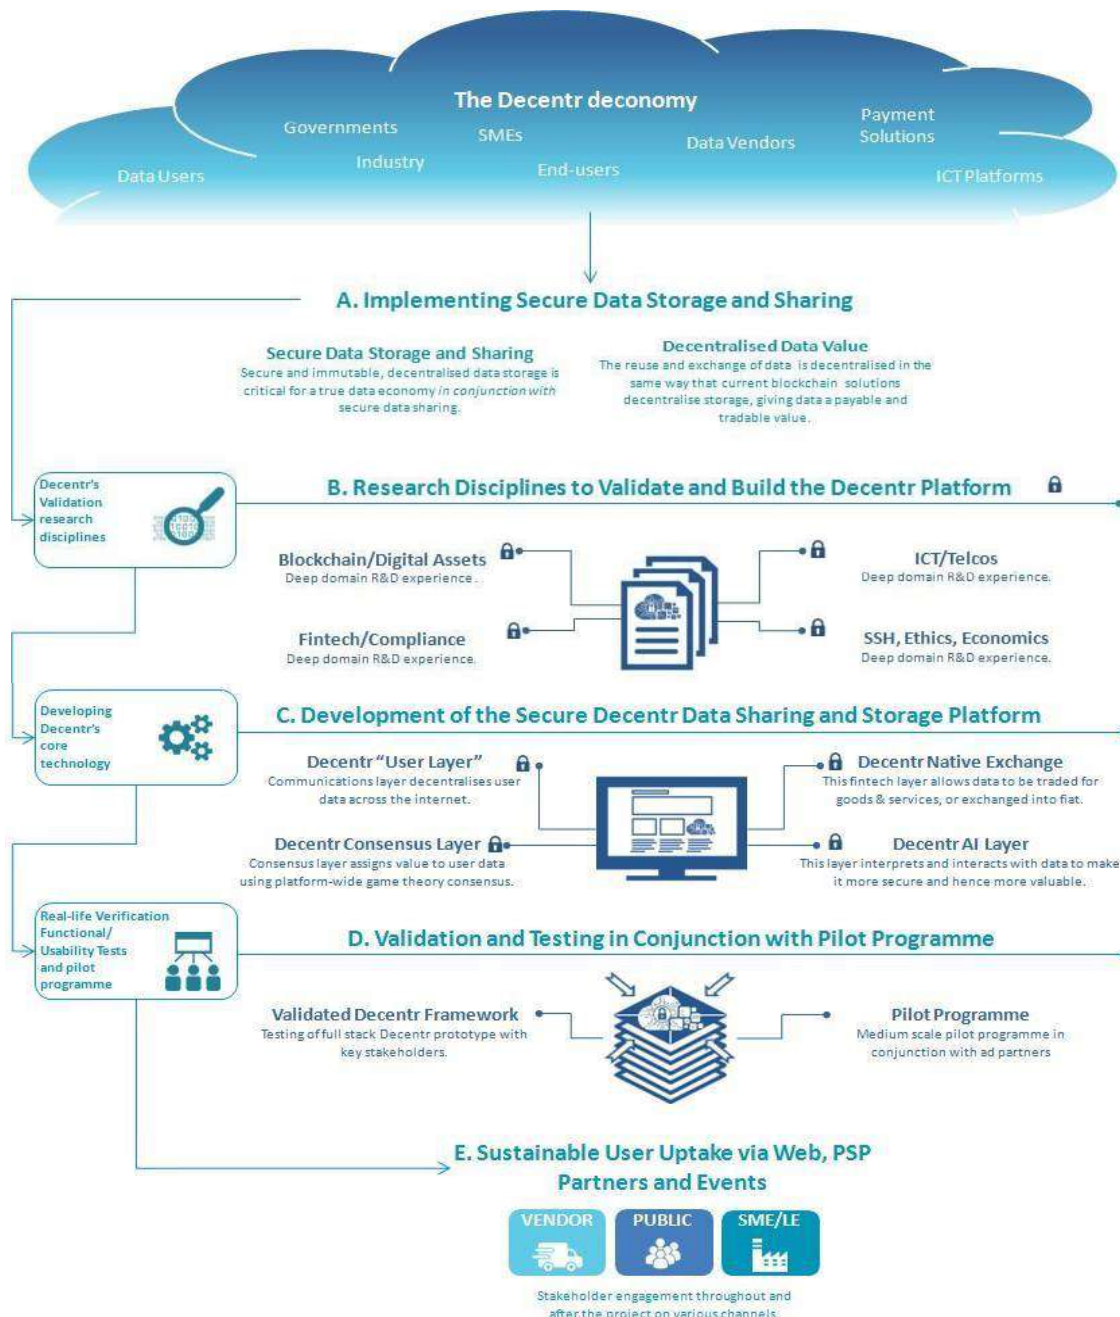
The Decentr deconomy

Governments
SMEs
Data Vendors
Payment Solutions
Data Users
Industry
End-users
ICT Platforms

A. Implementing Secure Data Storage and Sharing

Secure Data Storage and Sharing
Secure and immutable, decentralised data storage is critical for a true data economy *in conjunction with* secure data sharing.

Decentralised Data Value
The reuse and exchange of data is decentralised in the same way that current blockchain solutions decentralise storage, giving data a payable and tradable value.

Decentr's Validation research disciplines

B. Research Disciplines to Validate and Build the Decentr Platform

Blockchain/Digital Assets
Deep domain R&D experience.

ICT/Telcos
Deep domain R&D experience.

Fintech/Compliance
Deep domain R&D experience.

SSH, Ethics, Economics
Deep domain R&D experience.

Developing Decentr's core technology

C. Development of the Secure Decentr Data Sharing and Storage Platform

Decentr "User Layer"
Communications layer decentralises user data across the internet.

Decentr Native Exchange
This fintech layer allows data to be traded for goods & services, or exchanged into fiat.

Decentr Consensus Layer
Consensus layer assigns value to user data using platform-wide game theory consensus.

Decentr AI Layer
This layer interprets and interacts with data to make it more secure and hence more valuable.

Real-life Verification Functional/ Usability Tests and pilot programme

D. Validation and Testing in Conjunction with Pilot Programme

Validated Decentr Framework
Testing of full stack Decentr prototype with key stakeholders.

Pilot Programme
Medium scale pilot programme in conjunction with ad partners

E. Sustainable User Uptake via Web, PSP Partners and Events

VENDOR
PUBLIC
SME/LE

Stakeholder engagement throughout and after the project on various channels